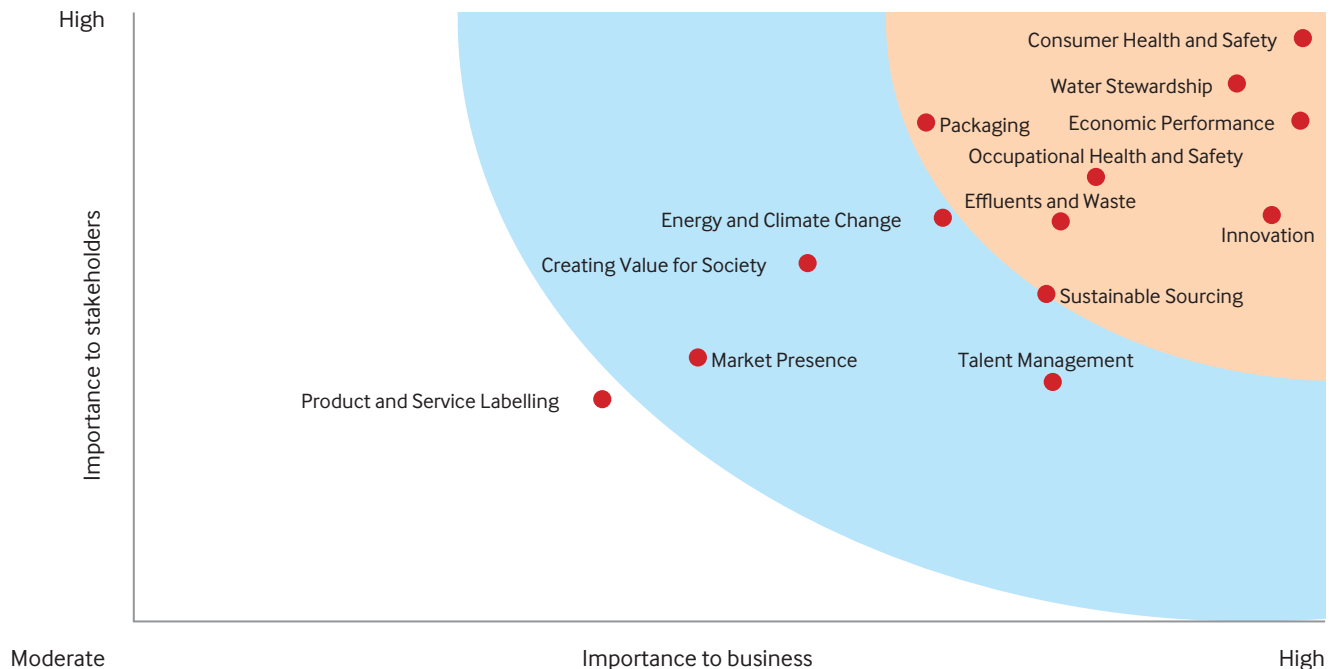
High

Importance to stakeholders

Consumer Health and Safety

Water Stewardship

Packaging

Economic Performance

Occupational Health and Safety

Effluents and Waste

Energy and Climate Change

Innovation

Creating Value for Society

Sustainable Sourcing

Market Presence

Talent Management

Product and Service Labelling

Moderate

Importance to business

High